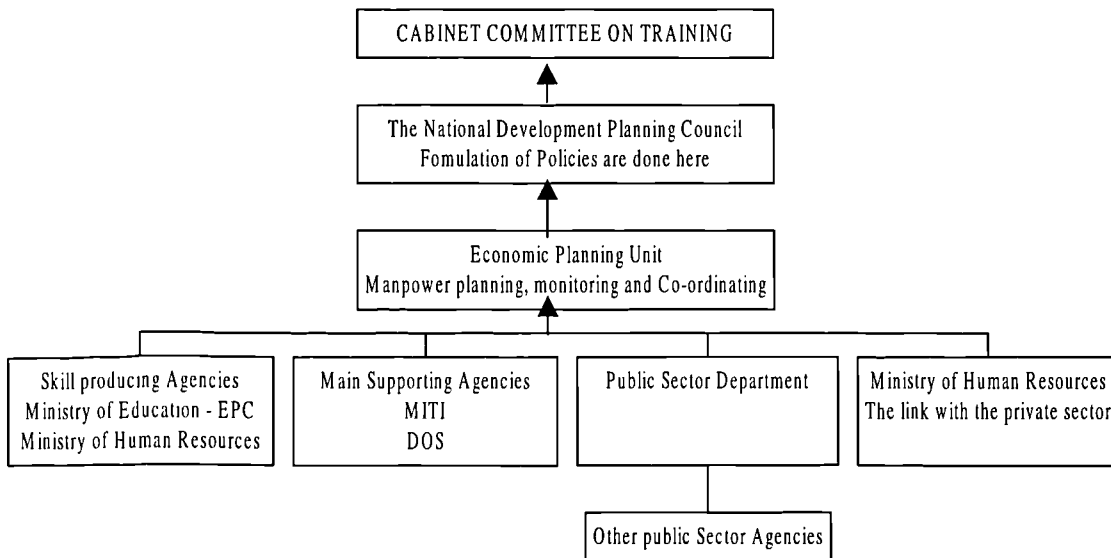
CABINET COMMITTEE ON TRAINING

The National Development Planning Council
Fomulation of Policies are done here

Economic Planning Unit
Manpower planning, monitoring and Co-ordinating

Skill producing Agencies
Ministry of Education - EPC
Ministry of Human Resources

Main Supporting Agencies
MITI
DOS

Public Sector Department

Ministry of Human Resources
The link with the private sector

Other public Sector Agencies